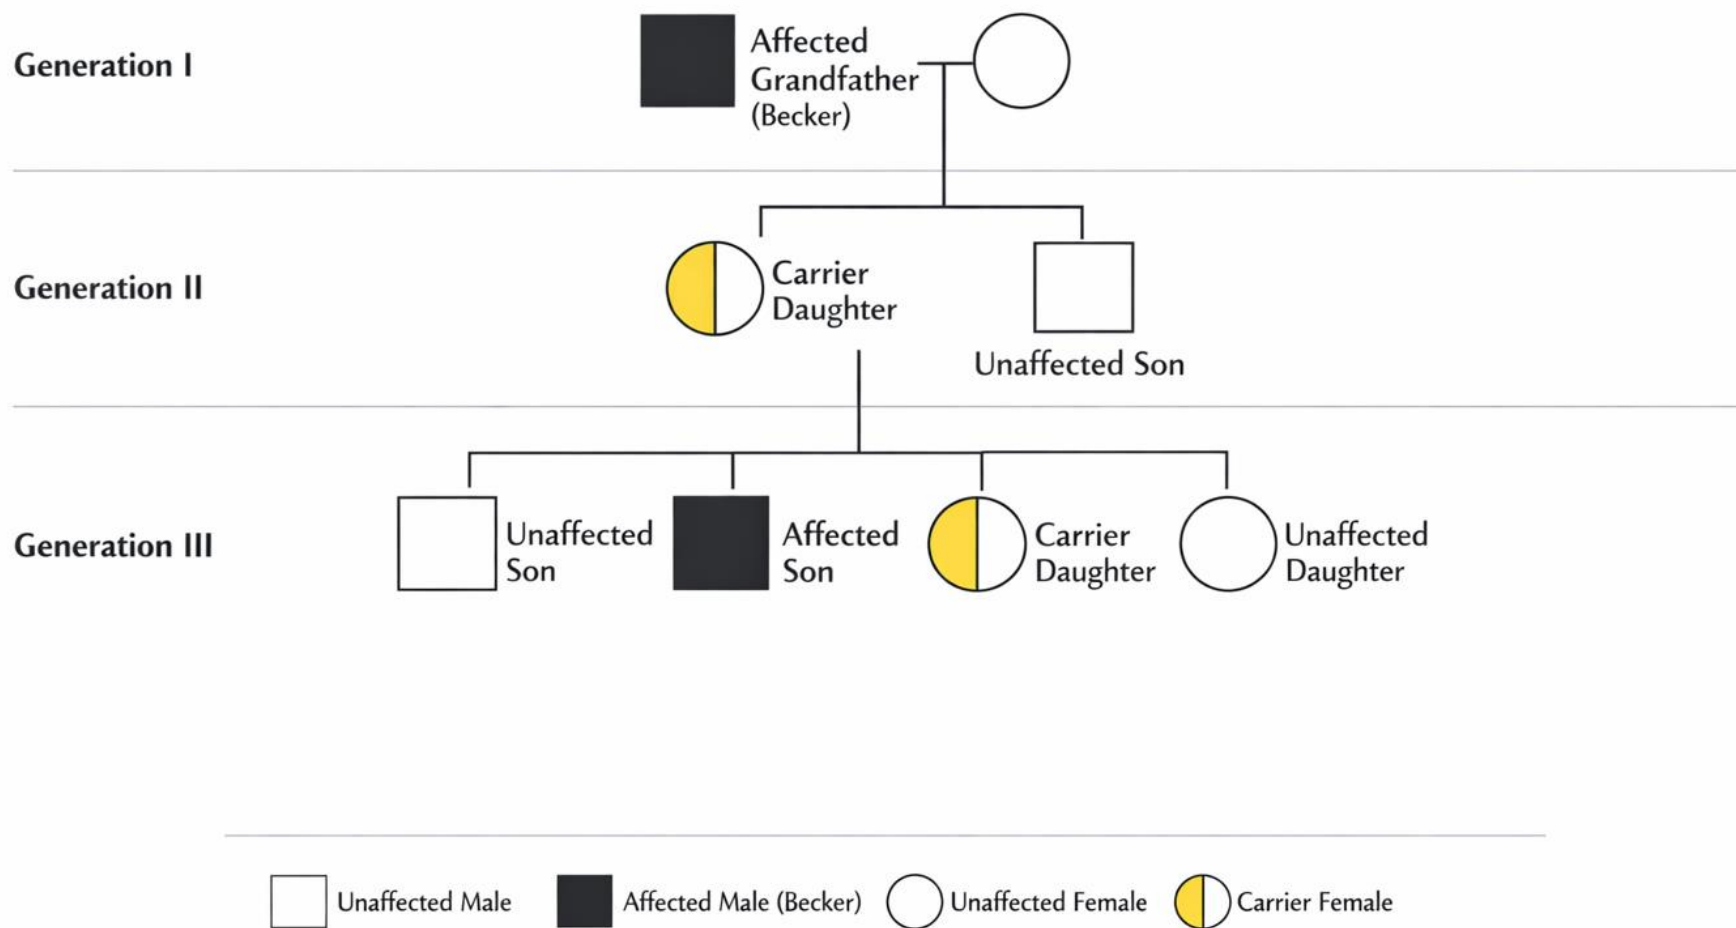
Generation I

Affected Grandfather (Becker)

Generation II

Carrier Daughter

Unaffected Son

Generation III

Unaffected Son

Affected Son

Carrier Daughter

Unaffected Daughter

Unaffected Male

Affected Male (Becker)

Unaffected Female

Carrier Female